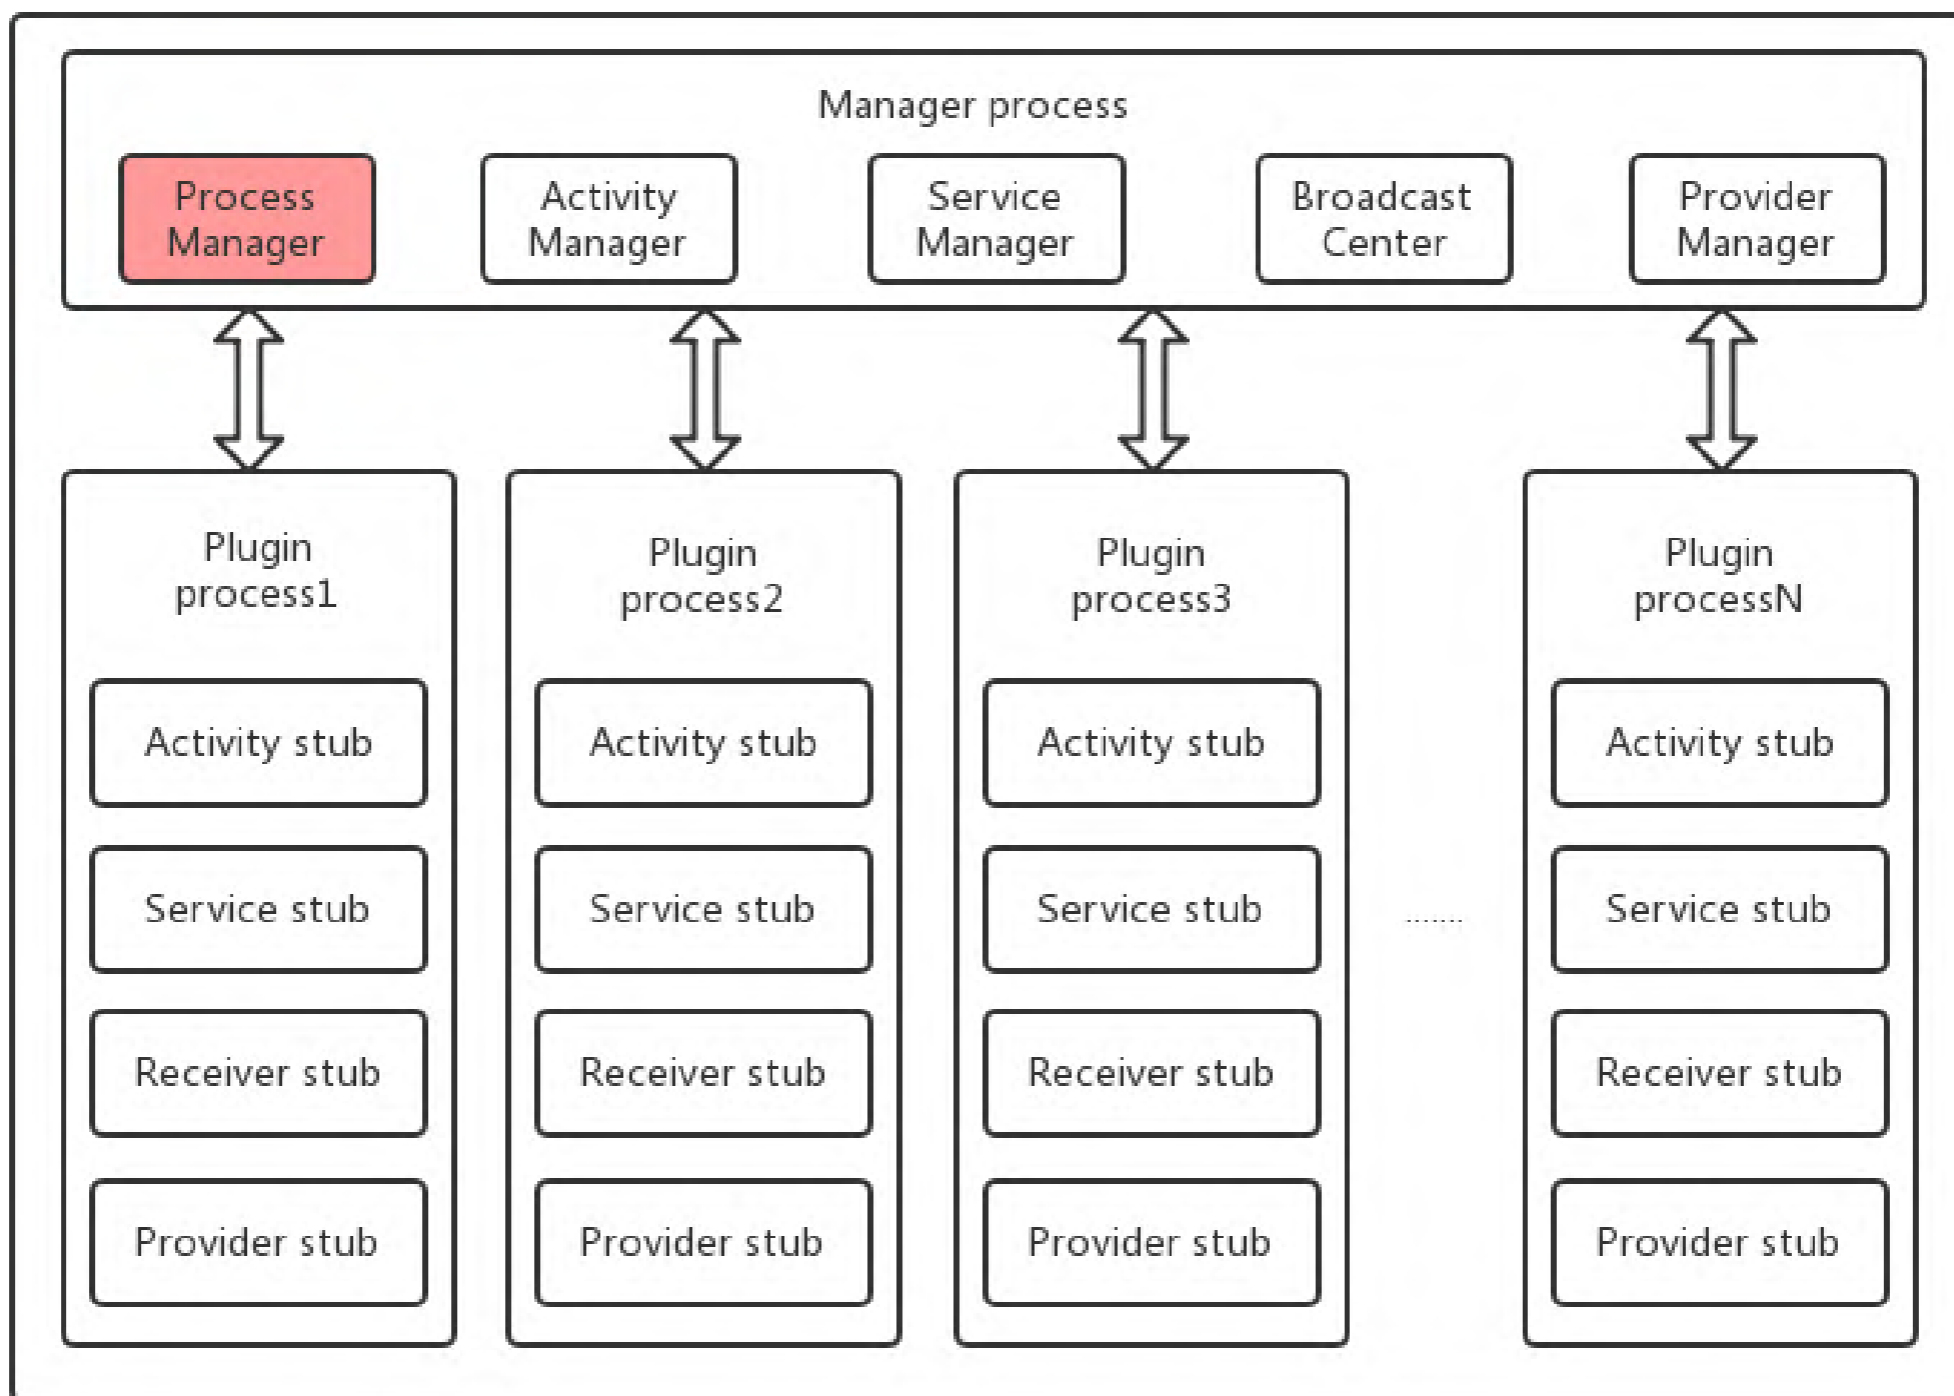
Manager process

Process Manager

Activity Manager

Service Manager

Broadcast Center

Provider Manager

Plugin process1

Activity stub

Service stub

Receiver stub

Provider stub

Plugin process2

Activity stub

Service stub

Receiver stub

Provider stub

Plugin process3

Activity stub

Service stub

Receiver stub

Provider stub

......

Plugin processN

Activity stub

Service stub

Receiver stub

Provider stub